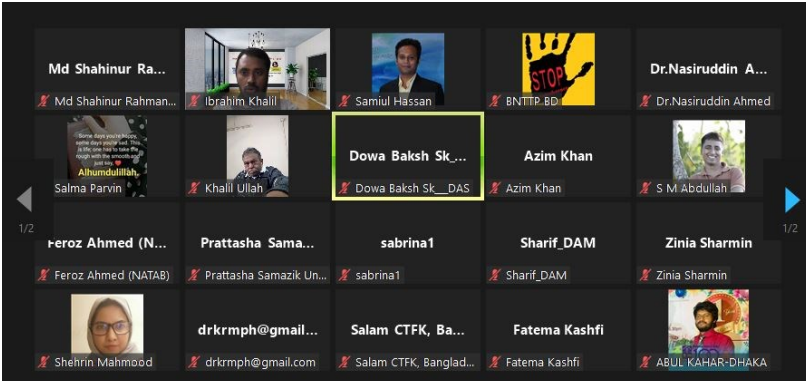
Md Shahinur Ra...
Md Shahinur Rahman...
Ibrahim Khalil
Samiul Hassan
STOP
BNTTP BD
Dr.Nasiruddin A...
Dr.Nasiruddin Ahmed

Some days you're happy, some days you're sad. This is life, one has to take the rough with the smooth and just say ♥
Alhumdulillah..
Salma Parvin
Khalil Ullah
Dowa Baksh Sk_...
Dowa Baksh Sk__DAS
Azim Khan
Azim Khan
S M Abdullah

1/2
1/2

Feroz Ahmed (N...
Feroz Ahmed (NATAB)
Prattasha Sama...
Prattasha Samazik Un...
sabrina1
sabrina1
Sharif_DAM
Sharif_DAM
Zinia Sharmin
Zinia Sharmin

Shehrin Mahmood
drkrmph@gmail...
drkrmph@gmail.com
Salam CTFK, Ba...
Salam CTFK, Banglad...
Fatema Kashfi
Fatema Kashfi
ABUL KAHAR-DHAKA